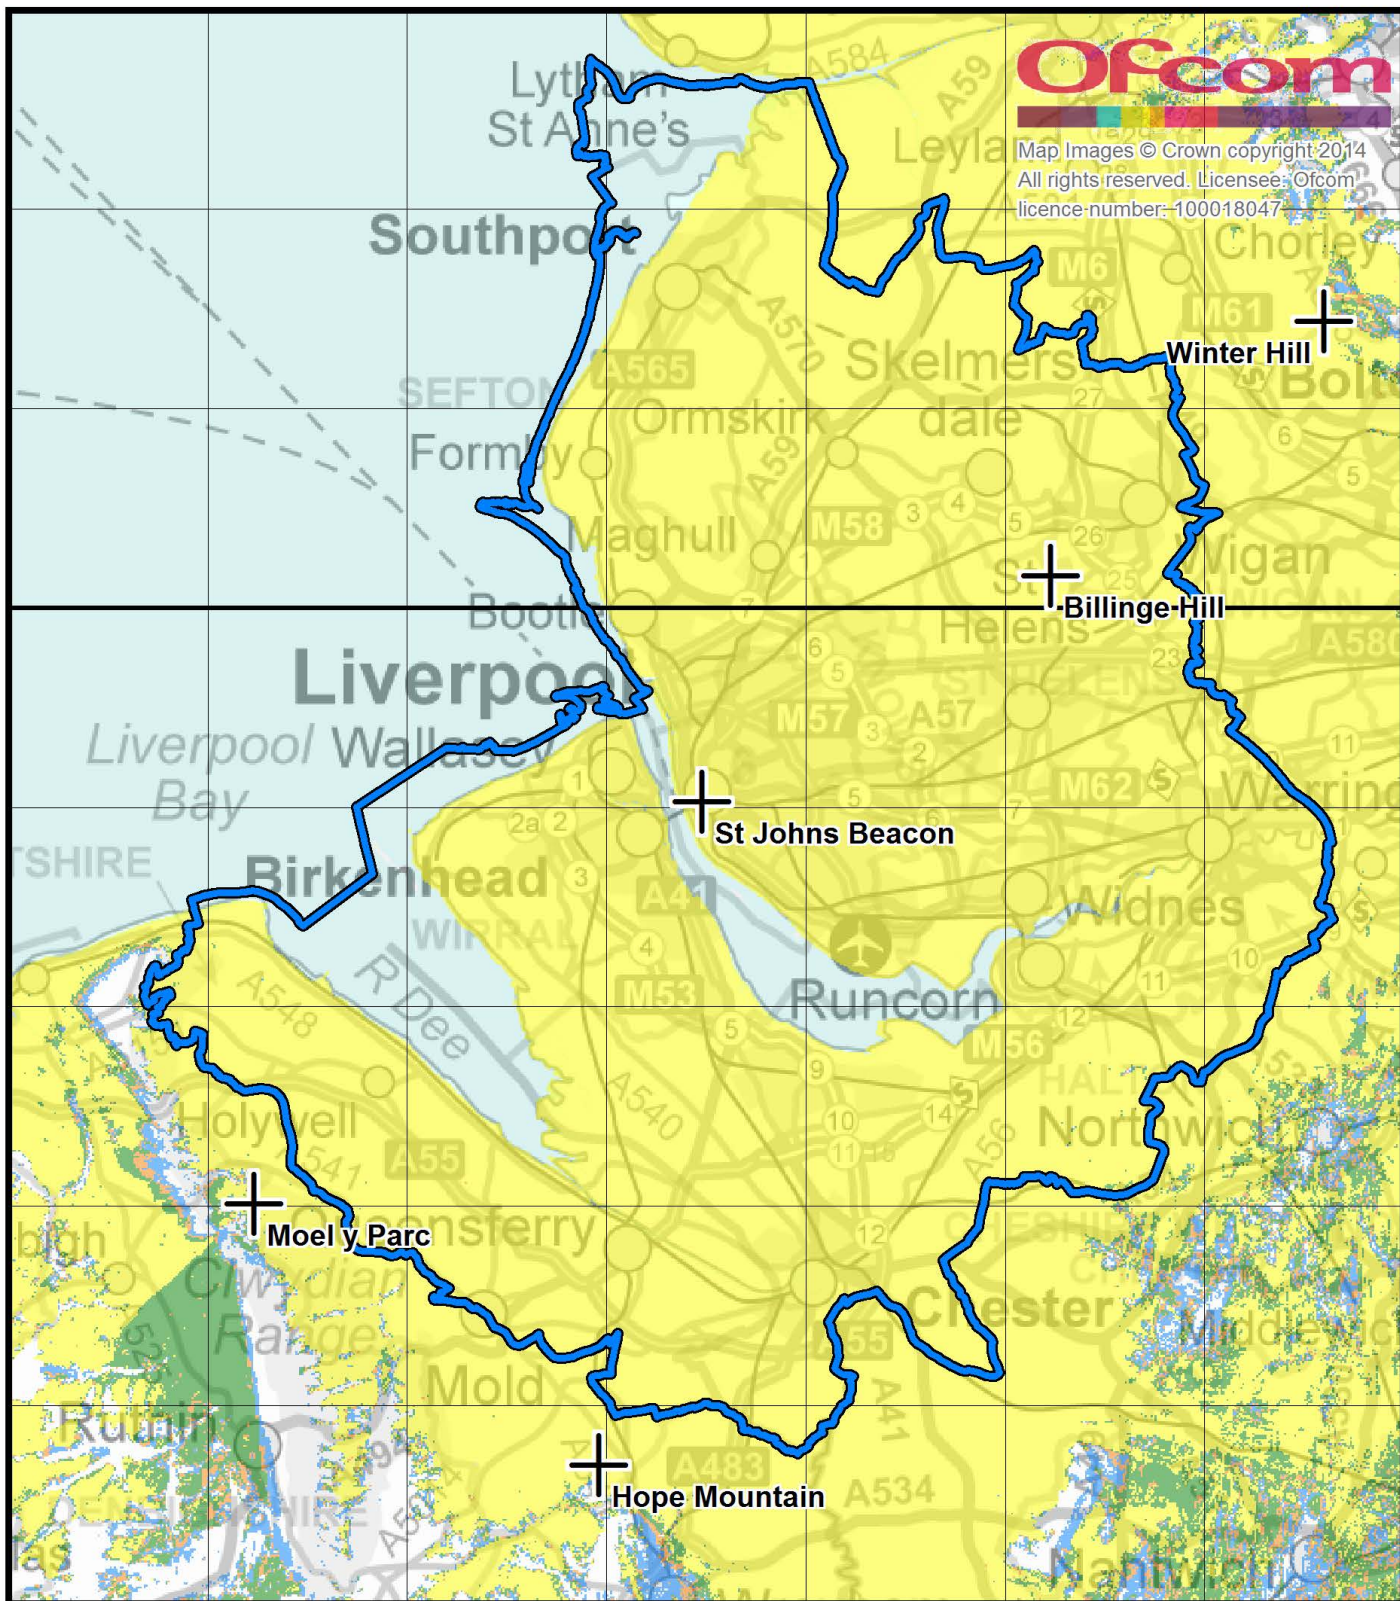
Ofcom

Map Images © Crown copyright 2014
All rights reserved. Licensee: Ofcom
licence number: 100018047

Lytham St Anne's
A584
A59
Leyland
Southport
Chorley
M6
M61
Winter Hill
A565
A570
SEFTON
Skelmersdale
Ormskirk
Bolton
27
6
5
Formby
A59
Maghull
M58
3
4
5
26
Wigan
St Helens
Billinge Hill
25
Bootle
7
WIGAN
A580
23
Liverpool
6
5
M57
3
A57
2
11
Liverpool Bay
Wallasey
1
2a
2
5
6
7
M62
Warrington
St Johns Beacon
SHIRE
Birkenhead
3
WIRRAL
A41
Widnes
4
R Dee
A548
M53
Runcorn
10
11
12
M56
5
9
A540
HALTON
Holywell
A55
10
11
14
A56
Northwich
Moel y Parc
Queensferry
12
Denbigh
Clwydian Range
CHESHIRE
Chester
Middlewich
Mold
A55
Ruthin
A41
Hope Mountain
A483
A534
DENBIGHSHIRE
Nantwich